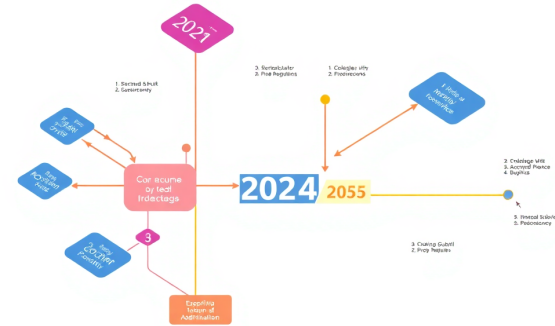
2021

1. Sorlstad Sthult
2. Sectorrtonly

3. Sertelciuater
2. Ptrd Pegulnrs

1. Colegius vity
2. Peoovecone

Car acume oy teaf trdactage

2024

2055

3

3. Crabloge Wnls
2. Accrynd Pnance
4. Duplics

5. Pinecal Sctots
5. Poconsccny

3. Craking Gubsti
2. Prsty Pegules

Exepfing Totage of Additalisation

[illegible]

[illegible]

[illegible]

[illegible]